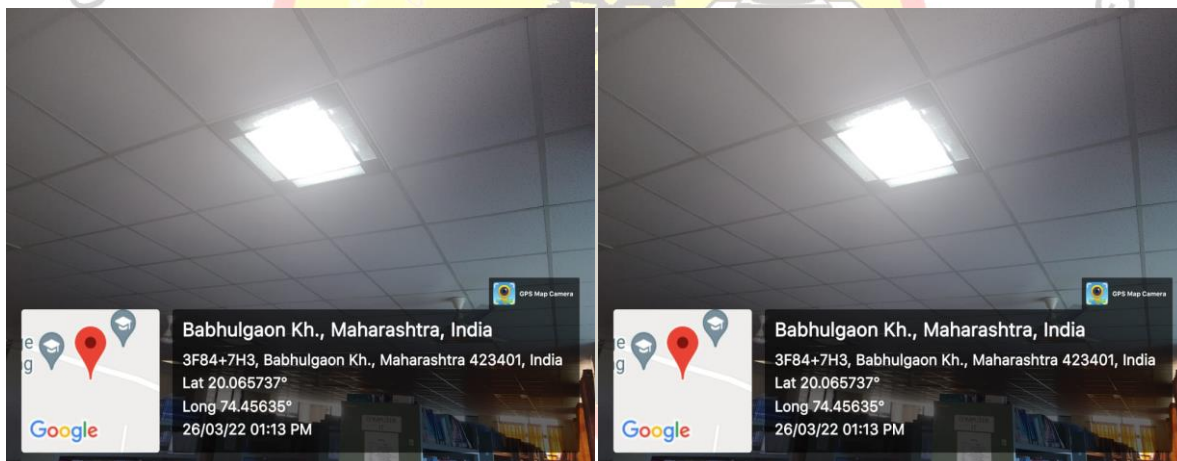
GPS Map Camera

e
g

Google

Babhulgaon Kh., Maharashtra, India
3F84+7H3, Babhulgaon Kh., Maharashtra 423401, India
Lat 20.065737°
Long 74.45635°
26/03/22 01:13 PM

GPS Map Camera

e
g

Google

Babhulgaon Kh., Maharashtra, India
3F84+7H3, Babhulgaon Kh., Maharashtra 423401, India
Lat 20.065737°
Long 74.45635°
26/03/22 01:13 PM